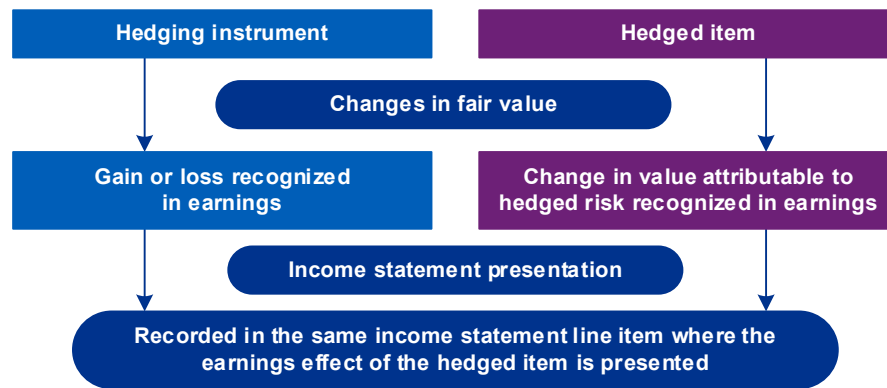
Hedging instrument

Hedged item

Changes in fair value

Gain or loss recognized in earnings

Change in value attributable to hedged risk recognized in earnings

Income statement presentation

Recorded in the same income statement line item where the earnings effect of the hedged item is presented